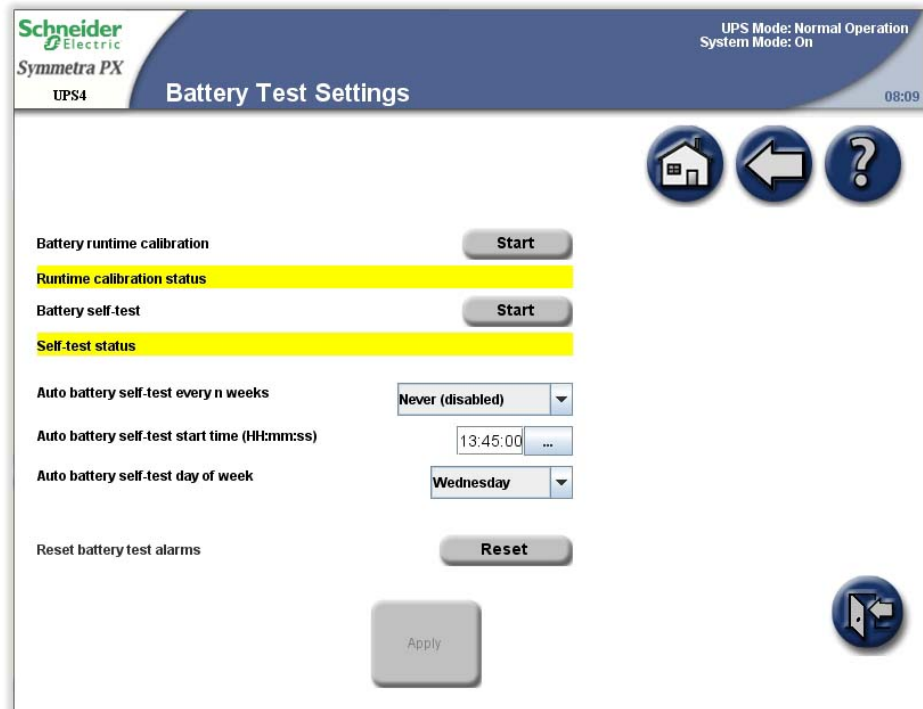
Schneider Electric
Symmetra PX
UPS4
Battery Test Settings
UPS Mode: Normal Operation
System Mode: On
08:09

Battery runtime calibration
Start
Runtime calibration status
Battery self-test
Start
Self-test status

Auto battery self-test every n weeks
Never (disabled)
Auto battery self-test start time (HH:mm:ss)
13:45:00
...
Auto battery self-test day of week
Wednesday

Reset battery test alarms
Reset

Apply